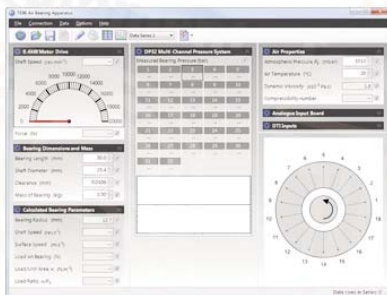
TQ™ Air Bearing Apparatus

File Connection Data Options Help

Data Series 1

0.4kW Motor Drive

Shaft Speed (rev.min⁻¹)

6000 8000 10000 12000 14000

4000

2000

0

Power (W)

Bearing Dimensions and Mass

Bearing Length (mm)

Shaft Diameter (mm)

Clearance (mm)

Mass of Bearing (kg)

Calculated Bearing Parameters

Bearing Radius (mm)

Shaft Speed (rad.s⁻¹)

Surface Speed (m.s⁻¹)

Load on Bearing (N)

Load/Unit Area $\sigma_z$ (N.m⁻²)

Load Ratio $\sigma_z/P_a$

DPS2 Multi-Channel Pressure System

Measured Bearing Pressure (bar)

Air Properties

Atmospheric Pressure $P_a$ (mbar)

Air Temperature (°C)

Dynamic Viscosity (10⁻⁵ Pa.s)

Compressibility number

Analogue Input Board

DTI Inputs

1 2 3 4 5 6 7 8 9 10 11 12 13 14 15 16

Data Lines in Series: 0